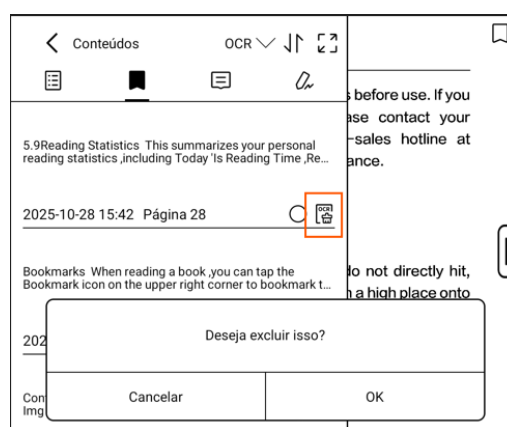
Conteúdos

OCR

5.9Reading Statistics This summarizes your personal reading statistics ,including Today 'Is Reading Time ,Re...

2025-10-28 15:42 Página 28

OCR

Bookmarks When reading a book ,you can tap the Bookmark icon on the upper right corner to bookmark t...

202

Con
Img

s before use. If you
ase contact your
-sales hotline at
ance.

do not directly hit,
a high place onto

Deseja excluir isso?

Cancelar

OK